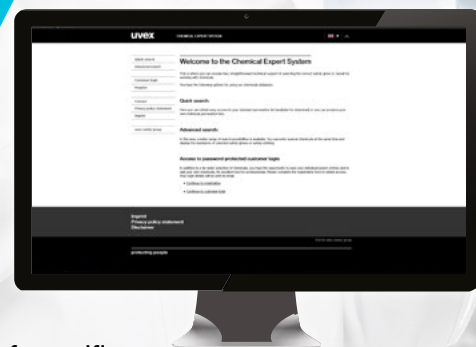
uvex CHEMICAL EXPERT SYSTEM

Quick search
Advanced search
Customer login
Register
Contact
Privacy policy statement
Imprint
uvex safety group

Welcome to the Chemical Expert System

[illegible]

Quick search

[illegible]

Advanced search

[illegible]

Access to password protected customer login

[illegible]

• Continue to registration
• Continue to customer login

Imprint
Privacy policy statement
Disclaimer

protecting people

f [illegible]